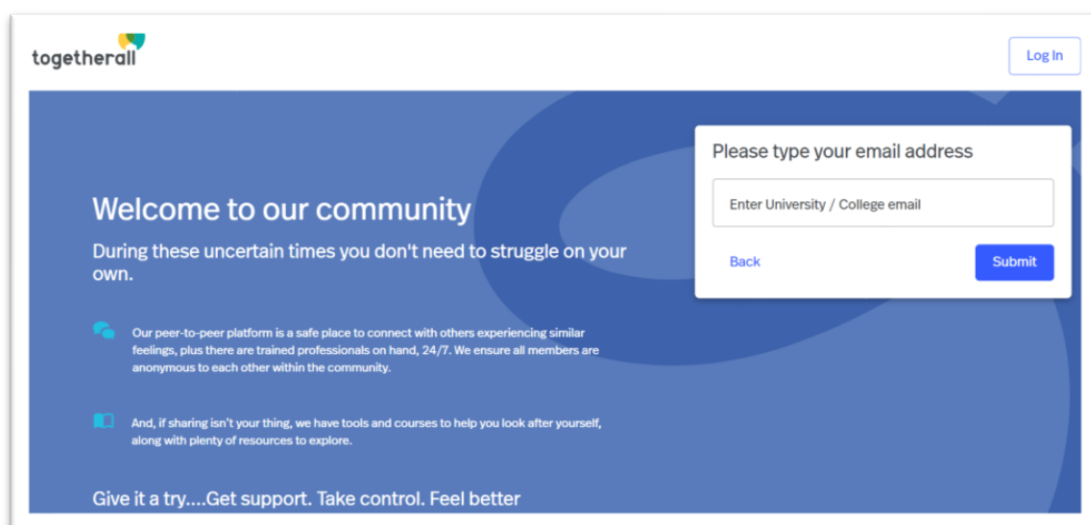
togetherall

Log In

Welcome to our community

During these uncertain times you don't need to struggle on your own.

Our peer-to-peer platform is a safe place to connect with others experiencing similar feelings, plus there are trained professionals on hand, 24/7. We ensure all members are anonymous to each other within the community.

And, if sharing isn't your thing, we have tools and courses to help you look after yourself, along with plenty of resources to explore.

Give it a try....Get support. Take control. Feel better

Please type your email address

Enter University / College email

Back

Submit